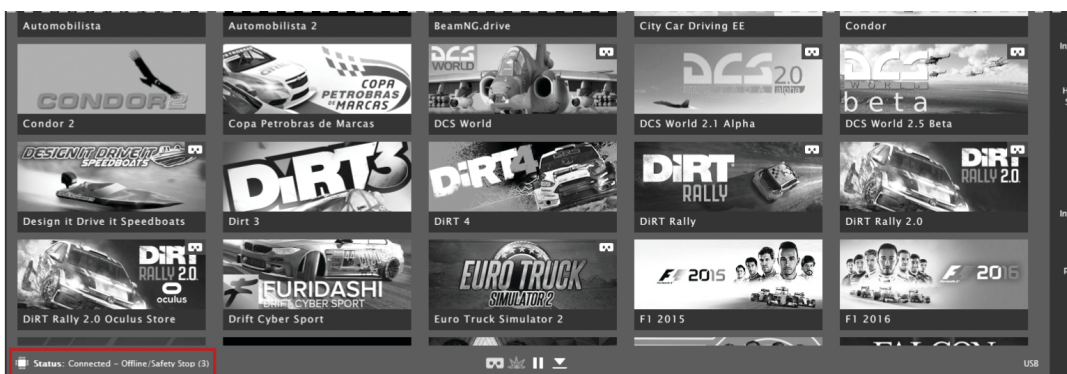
Automobilista

Automobilista 2

BeamNG.drive

City Car Driving EE

Condor

CONDOR2

Condor 2

COPA PETROBRAS DE MARCAS

Copa Petrobras de Marcas

DCS WORLD

DCS World

DCS 2.0

DCS World 2.1 Alpha

DCS WORLD beta

DCS World 2.5 Beta

DESIGN IT DRIVE IT SPEEDBOATS

Design it Drive it Speedboats

DiRT3

Dirt 3

DiRT4

DiRT 4

DiRT RALLY

DiRT Rally

DiRT RALLY 2.0

DiRT Rally 2.0

DiRT RALLY 2.0 oculus

DiRT Rally 2.0 Oculus Store

FURIDASHI DRIFT CYBER SPORT

Drift Cyber Sport

EURO TRUCK SIMULATOR 2

Euro Truck Simulator 2

F1 2015

F1 2015

F1 2016

F1 2016

Status: Connected - Offline/Safety Stop (3)

USB